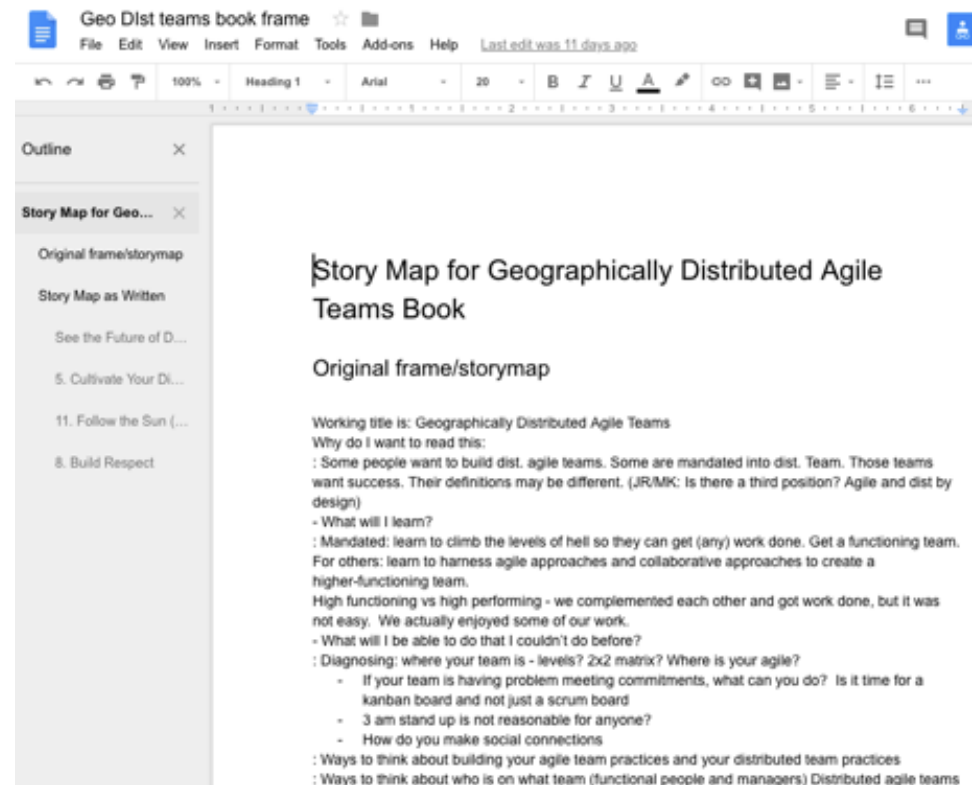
Geo Dist teams book frame
File Edit View Insert Format Tools Add-ons Help Last edit was 11 days ago

100% Heading 1 Arial 20 B I U A

Outline
Story Map for Geo...
Original frame/storymap
Story Map as Written
See the Future of D...
5. Cultivate Your Di...
11. Follow the Sun (...
8. Build Respect

Story Map for Geographically Distributed Agile Teams Book

Original frame/storymap

Working title is: Geographically Distributed Agile Teams
Why do I want to read this:
: Some people want to build dist. agile teams. Some are mandated into dist. Team. Those teams want success. Their definitions may be different. (JR/MK: Is there a third position? Agile and dist by design)
- What will I learn?
: Mandated: learn to climb the levels of hell so they can get (any) work done. Get a functioning team. For others: learn to harness agile approaches and collaborative approaches to create a higher-functioning team.
High functioning vs high performing - we complemented each other and got work done, but it was not easy. We actually enjoyed some of our work.
- What will I be able to do that I couldn't do before?
: Diagnosing: where your team is - levels? 2x2 matrix? Where is your agile?
- If your team is having problem meeting commitments, what can you do? Is it time for a kanban board and not just a scrum board
- 3 am stand up is not reasonable for anyone?
- How do you make social connections
: Ways to think about building your agile team practices and your distributed team practices
: Ways to think about who is on what team (functional people and managers) Distributed agile teams